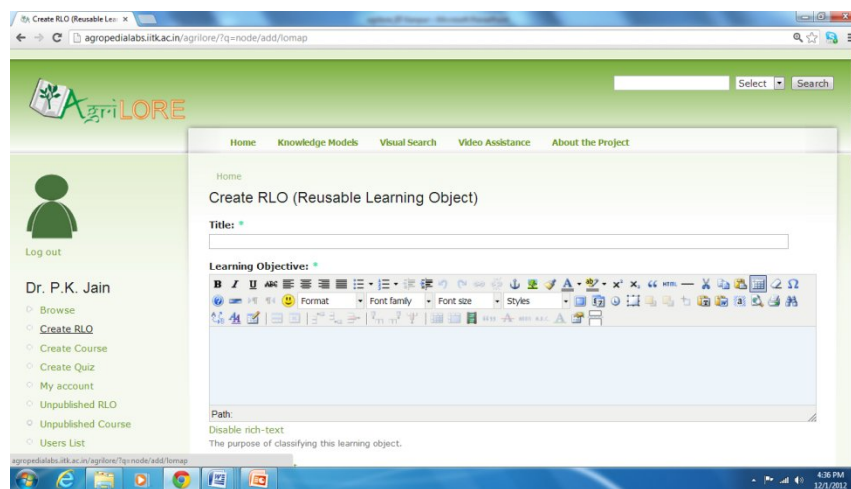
Create RLO (Reusable Lea ×

agropedialabs.iitk.ac.in/agrilore/?q=node/add/lomap

AgriLORE

Select Search

Home Knowledge Models Visual Search Video Assistance About the Project

Log out

Dr. P.K. Jain

Browse

Create RLO

Create Course

Create Quiz

My account

Unpublished RLO

Unpublished Course

Users List

Home

Create RLO (Reusable Learning Object)

Title: *

Learning Objective: *

Format Font family Font size Styles

Path:

Disable rich-text

The purpose of classifying this learning object.

agropedialabs.iitk.ac.in/agrilore/?q=node/add/lomap

4:36 PM 12/1/2012